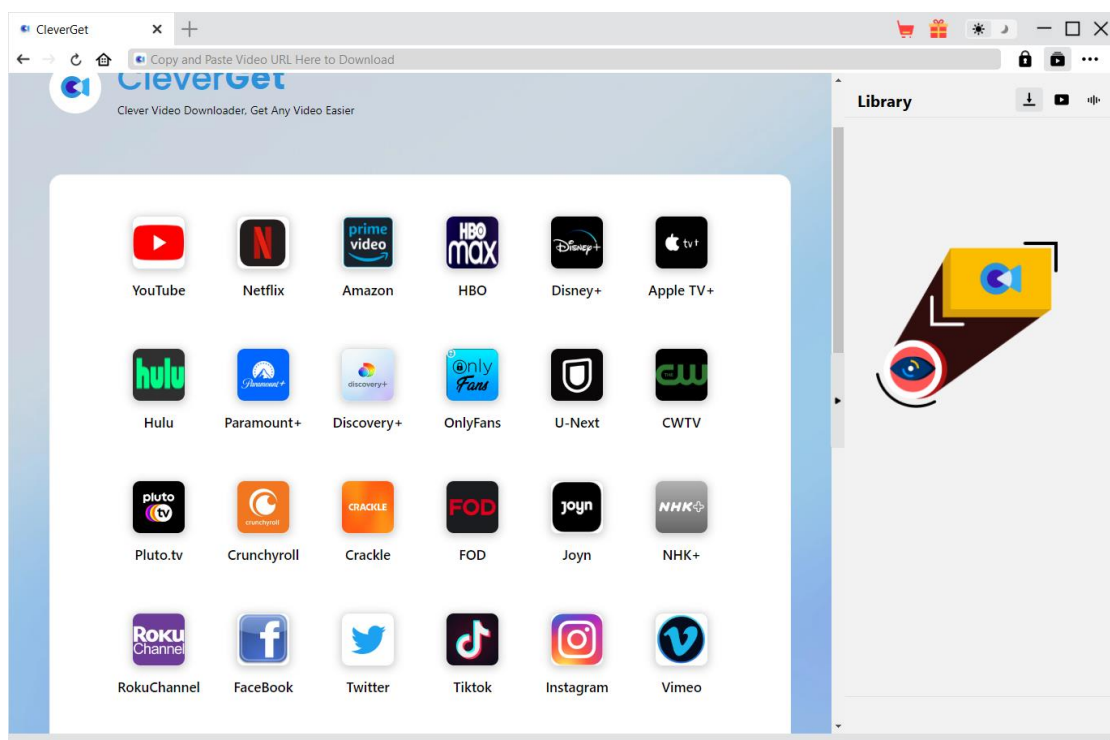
CleverGet

Copy and Paste Video URL Here to Download

CleverGet
Clever Video Downloader, Get Any Video Easier

Library

prime video
HBO max
Disney+
tv+
hulu
Paramount+
discovery+
Only Fans
CW
pluto tv
crunchyroll
CRACKLE
FOD
joyn
NHK+
Roku Channel

YouTube
Netflix
Amazon
HBO
Disney+
Apple TV+
Hulu
Paramount+
Discovery+
OnlyFans
U-Next
CWTV
Pluto.tv
Crunchyroll
Crackle
FOD
Joyn
NHK+
RokuChannel
FaceBook
Twitter
Tiktok
Instagram
Vimeo